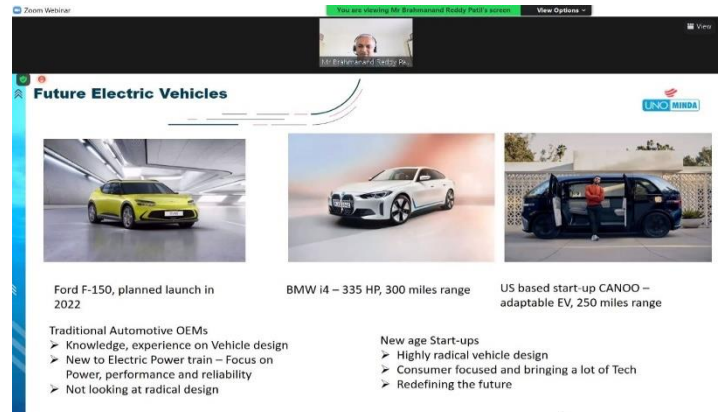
Zoom Webinar

You are viewing Mr Brahmanand Reddy Patil's screen

View Options

View

Mr Brahmanand Reddy Pa...

Future Electric Vehicles

UNO MINDA

Ford F-150, planned launch in 2022

BMW i4 – 335 HP, 300 miles range

US based start-up CANOO – adaptable EV, 250 miles range

Traditional Automotive OEMs
➢ Knowledge, experience on Vehicle design
➢ New to Electric Power train – Focus on Power, performance and reliability
➢ Not looking at radical design

New age Start-ups
➢ Highly radical vehicle design
➢ Consumer focused and bringing a lot of Tech
➢ Redefining the future